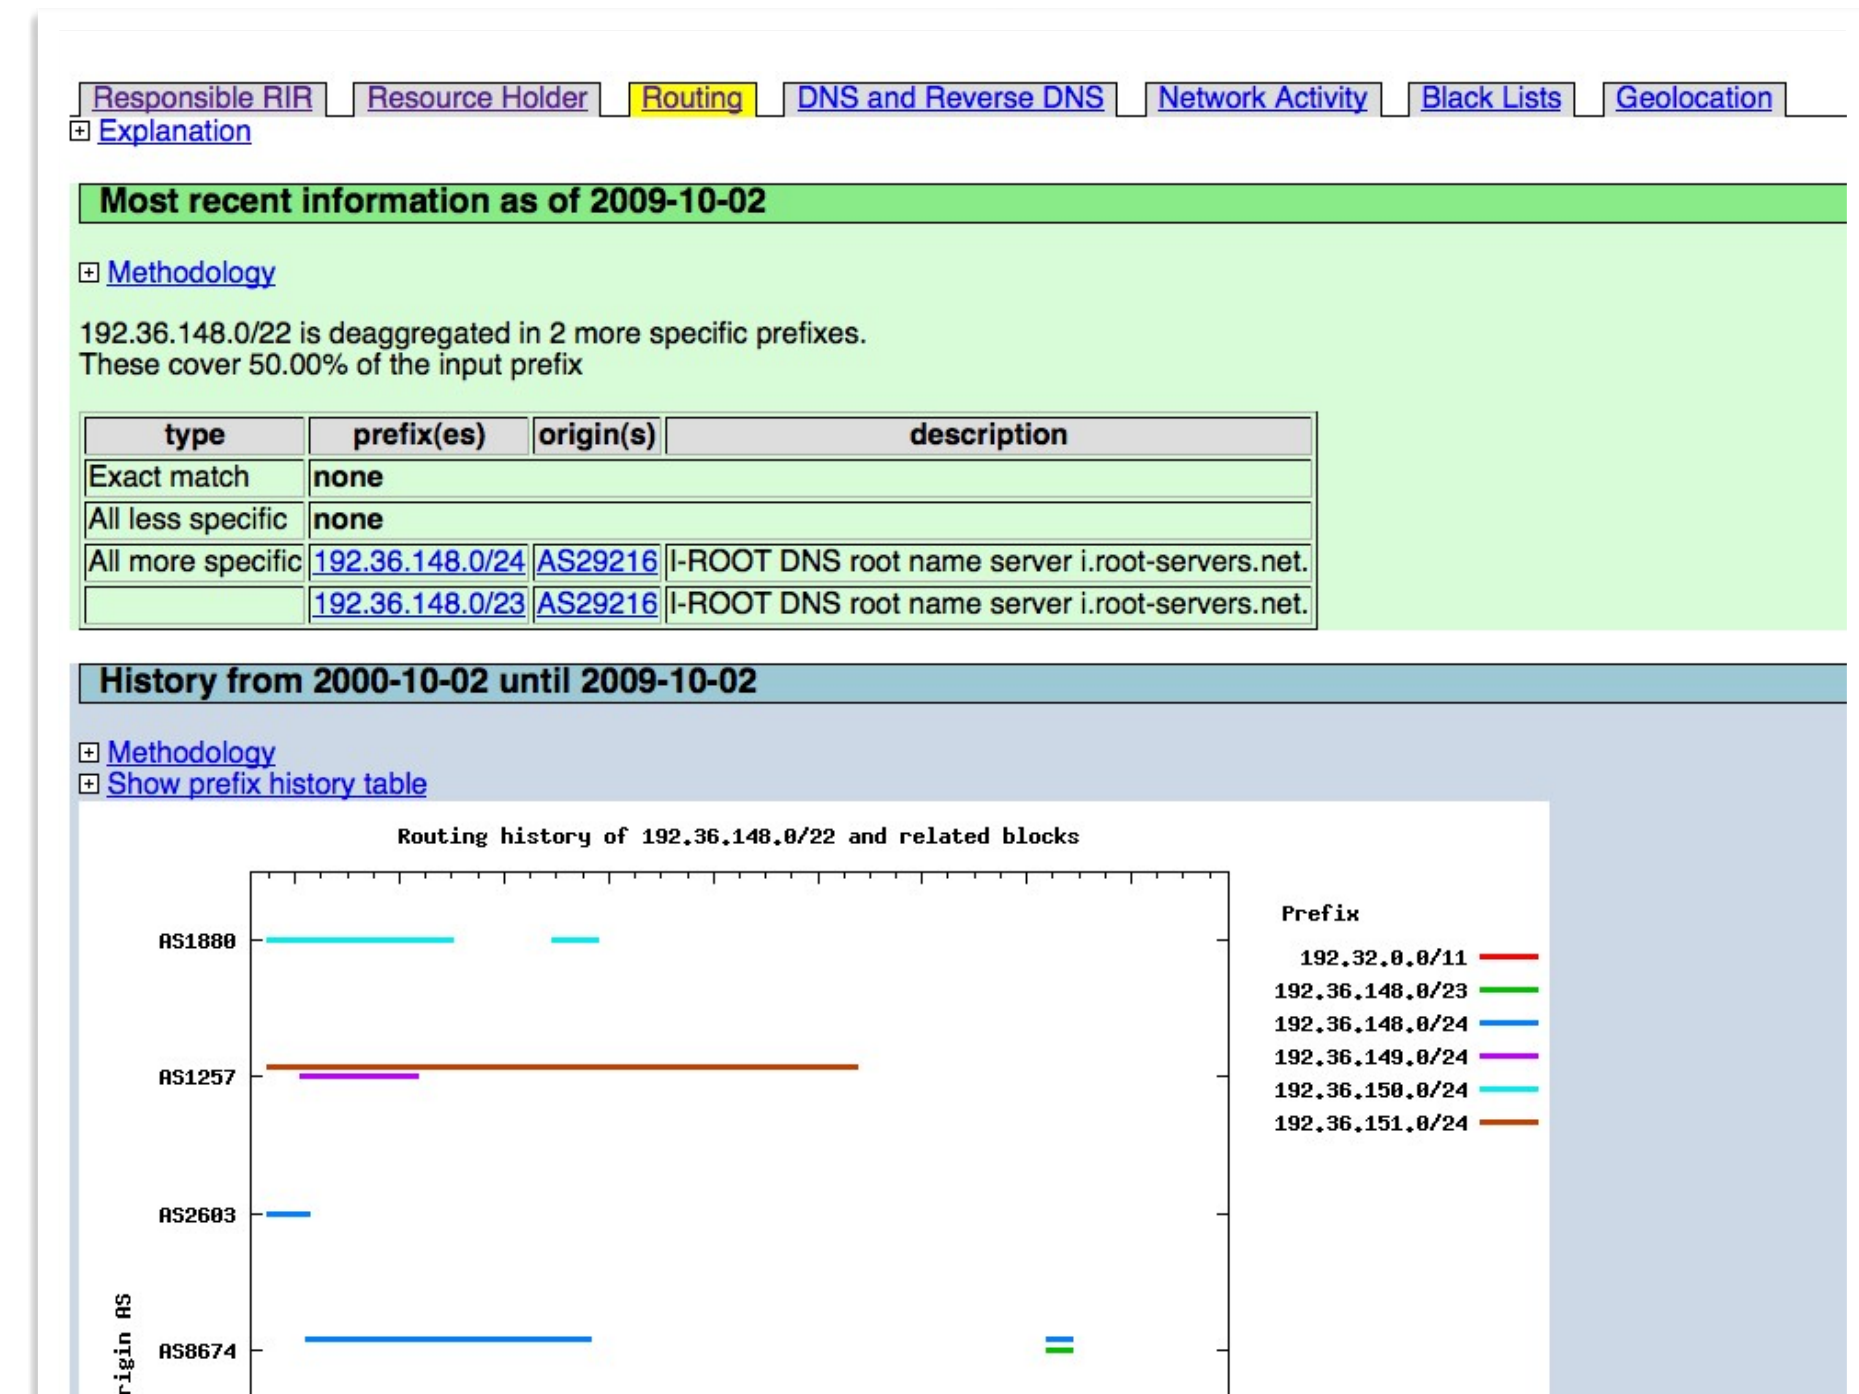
Responsible RIR | Resource Holder | Routing | DNS and Reverse DNS | Network Activity | Black Lists | Geolocation

⊞ Explanation

Most recent information as of 2009-10-02

⊞ Methodology

192.36.148.0/22 is deaggregated in 2 more specific prefixes.
These cover 50.00% of the input prefix

| type | prefix(es) | origin(s) | description |
|---|---|---|---|
| Exact match | none | | |
| All less specific | none | | |
| All more specific | 192.36.148.0/24 | AS29216 | I-ROOT DNS root name server i.root-servers.net. |
| | 192.36.148.0/23 | AS29216 | I-ROOT DNS root name server i.root-servers.net. |

History from 2000-10-02 until 2009-10-02

⊞ Methodology
⊞ Show prefix history table

Routing history of 192.36.148.0/22 and related blocks

AS1880
AS1257
AS2603
AS8674
rigin AS

Prefix
192.32.0.0/11
192.36.148.0/23
192.36.148.0/24
192.36.149.0/24
192.36.150.0/24
192.36.151.0/24